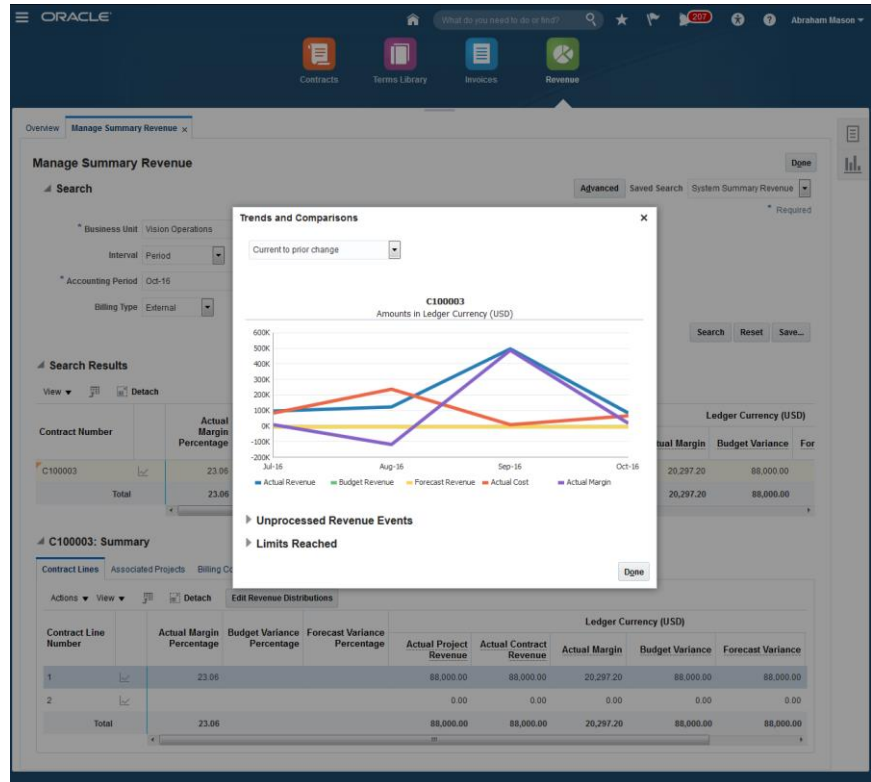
ORACLE

What do you need to do or find?

207

Abraham Mason

Contracts
Terms Library
Invoices
Revenue

Overview
Manage Summary Revenue

Manage Summary Revenue

Done

Search

Advanced
Saved Search
System Summary Revenue

* Required

* Business Unit
Vision Operations

Interval
Period

* Accounting Period
Oct-16

Billing Type
External

Search
Reset
Save...

Search Results

View
Detach

| Contract Number | | Actual Margin Percentage | ... | ual Margin | Budget Variance | For |
|---|---|---|---|---|---|---|
| C100003 | | 23.06 | | 20,297.20 | 88,000.00 | |
| Total | | 23.06 | | 20,297.20 | 88,000.00 | |

Ledger Currency (USD)

Trends and Comparisons

Current to prior change

C100003
Amounts in Ledger Currency (USD)

600K
500K
400K
300K
200K
100K
0K
-100K
-200K

Jul-16
Aug-16
Sep-16
Oct-16

Actual Revenue
Budget Revenue
Forecast Revenue
Actual Cost
Actual Margin

Unprocessed Revenue Events

Limits Reached

Done

C100003: Summary

Contract Lines
Associated Projects
Billing Co

Actions
View
Detach
Edit Revenue Distributions

Ledger Currency (USD)

| Contract Line Number | | Actual Margin Percentage | Budget Variance Percentage | Forecast Variance Percentage | Actual Project Revenue | Actual Contract Revenue | Actual Margin | Budget Variance | Forecast Variance |
|---|---|---|---|---|---|---|---|---|---|
| 1 | | 23.06 | | | 88,000.00 | 88,000.00 | 20,297.20 | 88,000.00 | 88,000.00 |
| 2 | | | | | 0.00 | 0.00 | 0.00 | 0.00 | 0.00 |
| Total | | 23.06 | | | 88,000.00 | 88,000.00 | 20,297.20 | 88,000.00 | 88,000.00 |